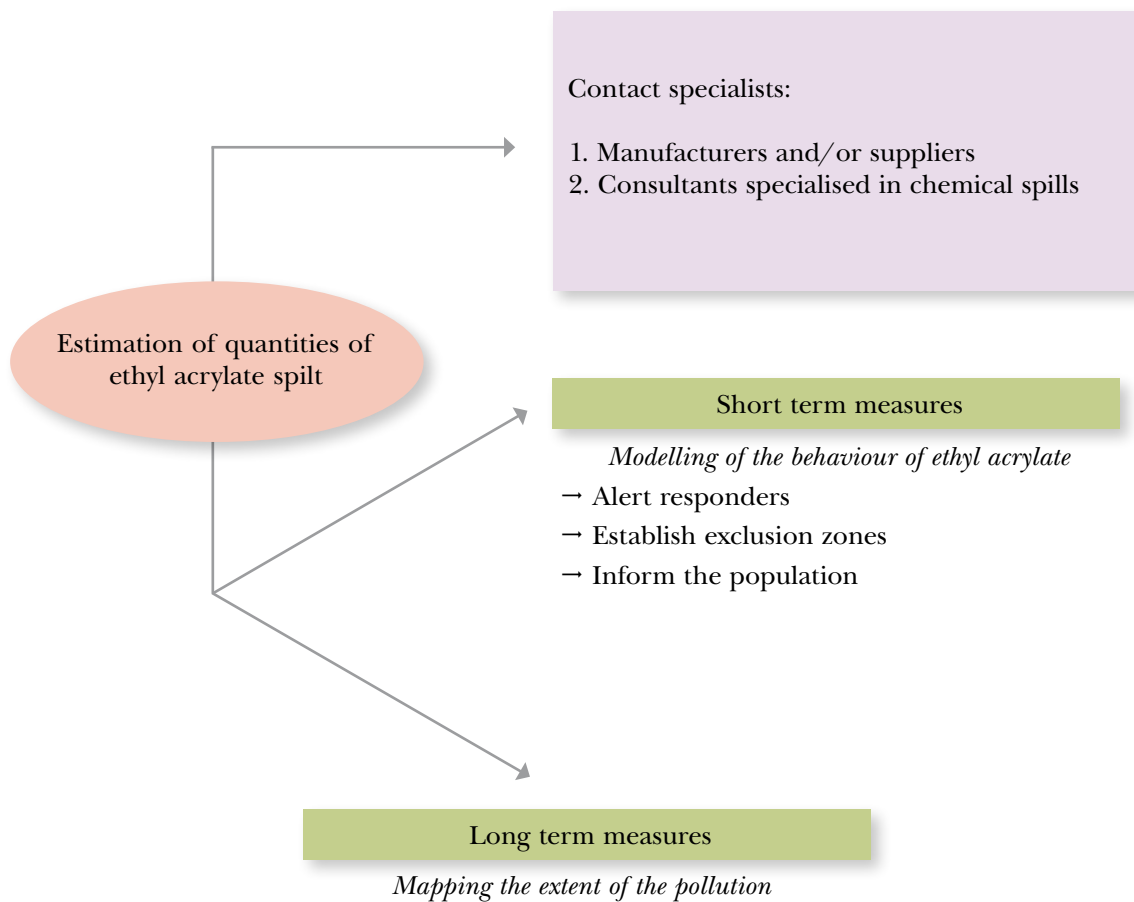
Contact specialists:

1. Manufacturers and/or suppliers
2. Consultants specialised in chemical spills

Estimation of quantities of ethyl acrylate spilt

Short term measures

*Modelling of the behaviour of ethyl acrylate*

→ Alert responders
→ Establish exclusion zones
→ Inform the population

Long term measures

*Mapping the extent of the pollution*